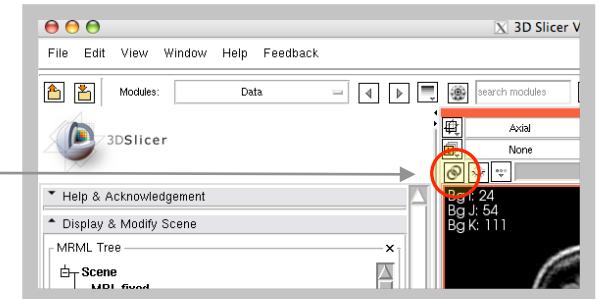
X 3D Slicer V

File Edit View Window Help Feedback

Modules: Data

search modules

3DSlicer

Axial

None

Help & Acknowledgement

Display & Modify Scene

MRML Tree

Scene

MRI fixed

Bg I: 24
Bg J: 54
Bg K: 111